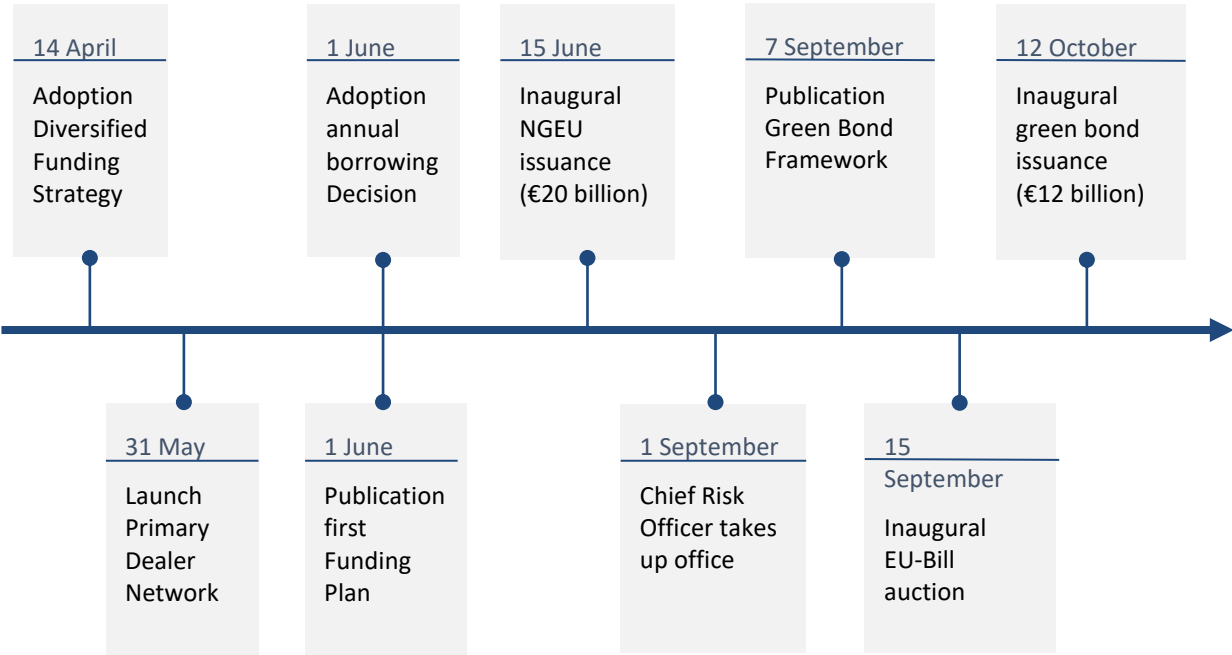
14 April

Adoption Diversified Funding Strategy

31 May

Launch Primary Dealer Network

1 June

Adoption annual borrowing Decision

1 June

Publication first Funding Plan

15 June

Inaugural NGEU issuance (€20 billion)

1 September

Chief Risk Officer takes up office

7 September

Publication Green Bond Framework

15 September

Inaugural EU-Bill auction

12 October

Inaugural green bond issuance (€12 billion)